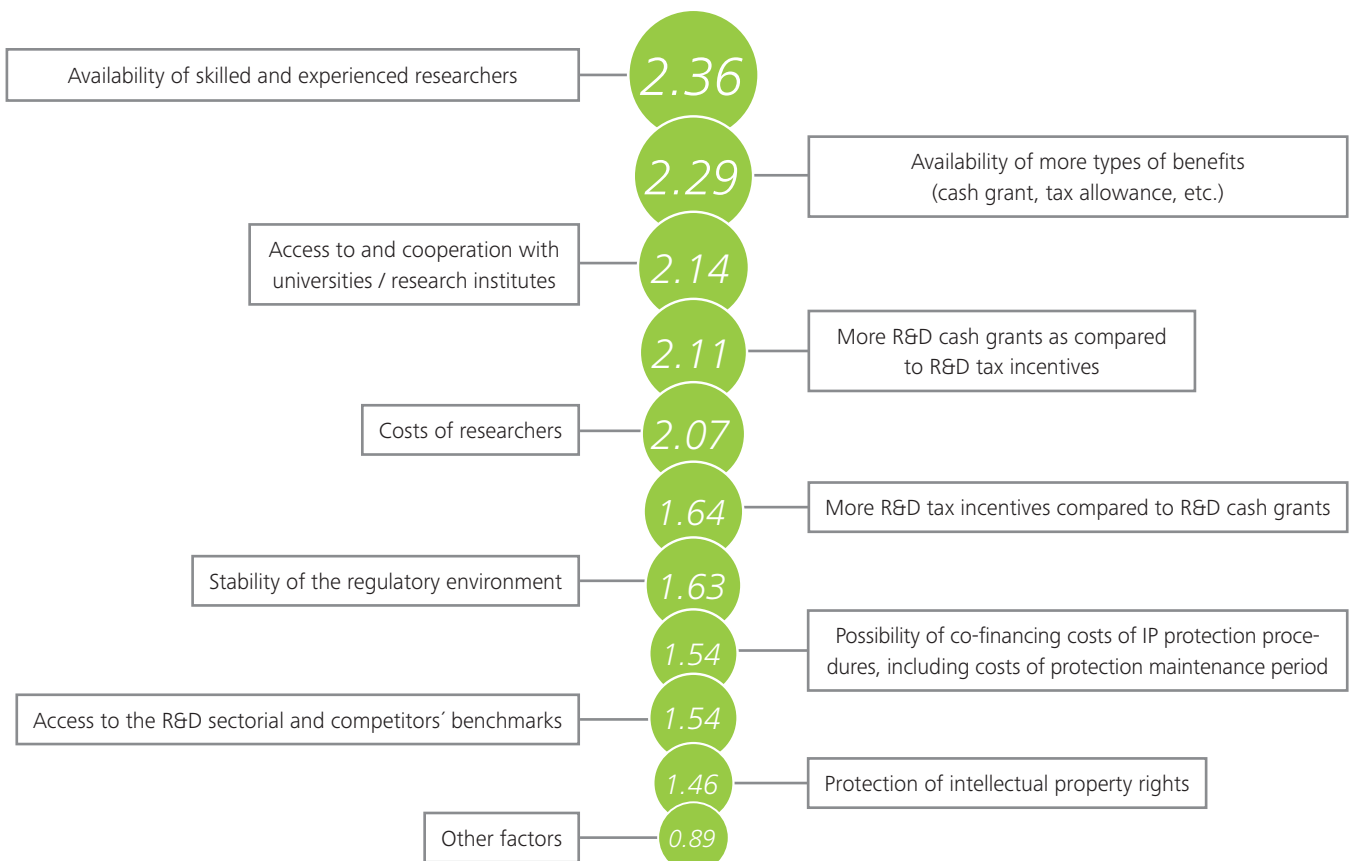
Availability of skilled and experienced researchers
2.36
2.29
Availability of more types of benefits (cash grant, tax allowance, etc.)
Access to and cooperation with universities / research institutes
2.14
2.11
More R&D cash grants as compared to R&D tax incentives
Costs of researchers
2.07
1.64
More R&D tax incentives compared to R&D cash grants
Stability of the regulatory environment
1.63
1.54
Possibility of co-financing costs of IP protection procedures, including costs of protection maintenance period
Access to the R&D sectorial and competitors´ benchmarks
1.54
1.46
Protection of intellectual property rights
Other factors
0.89